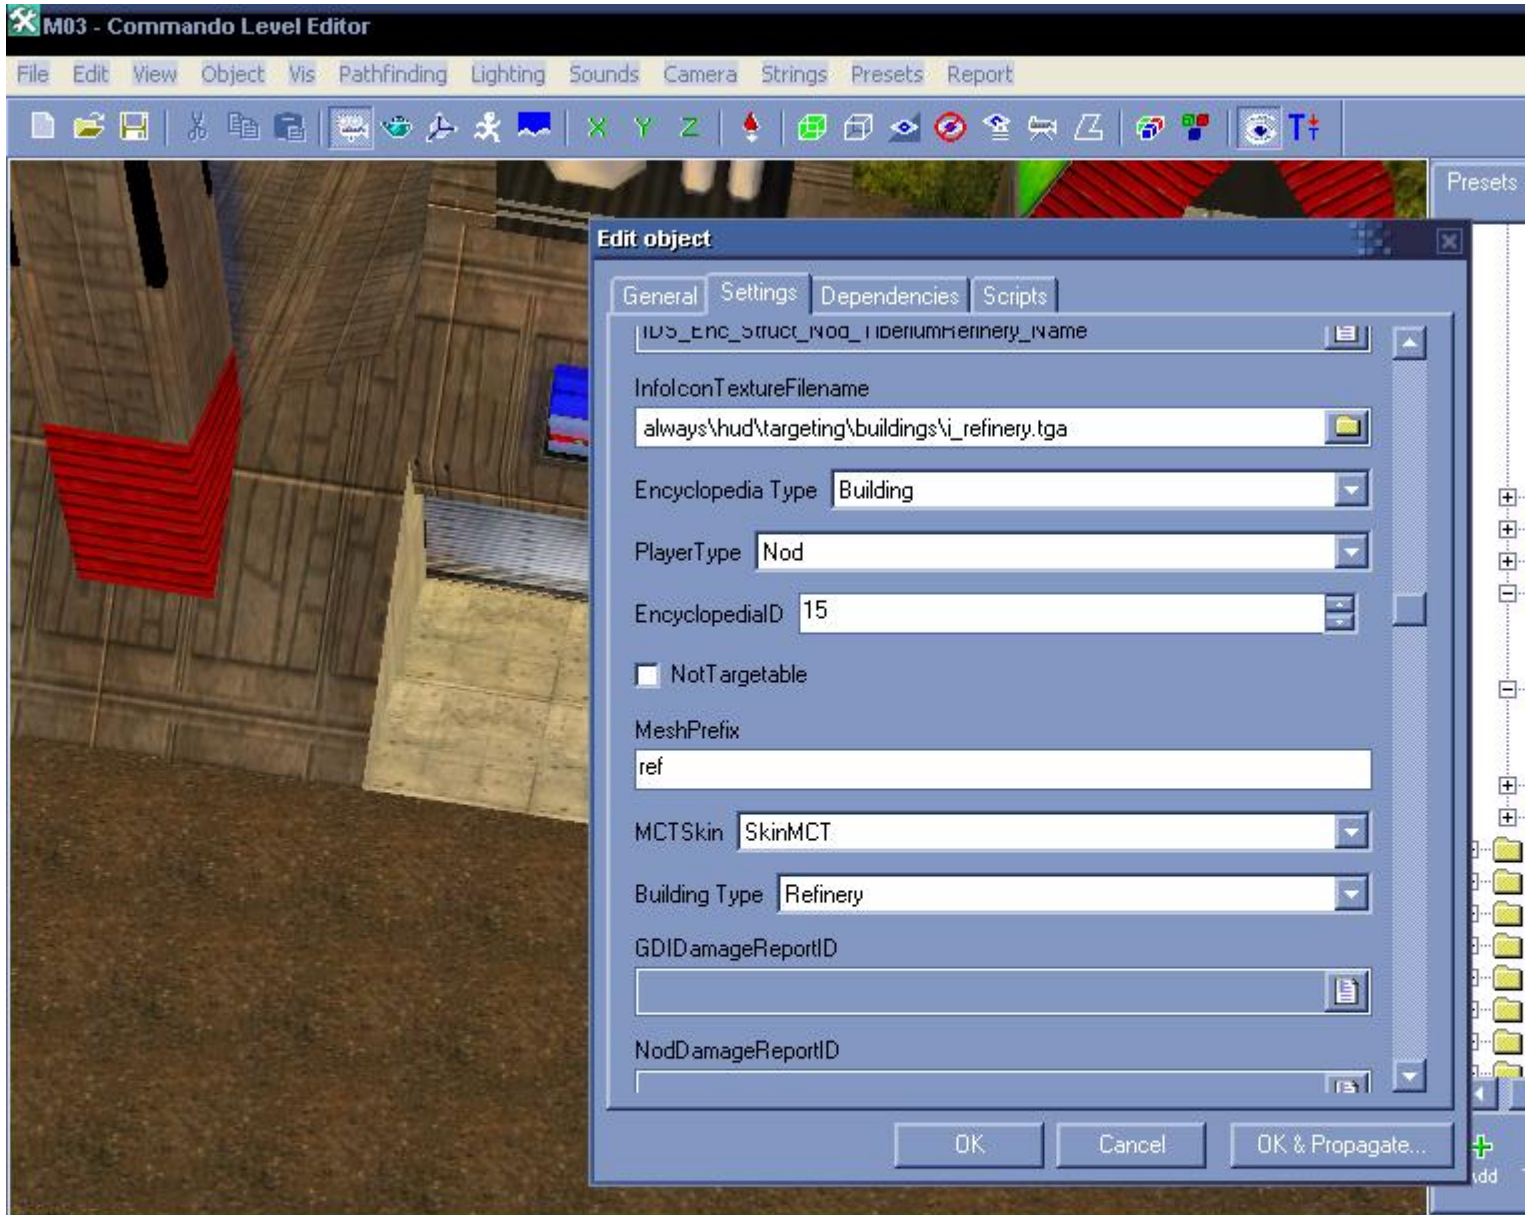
M03 - Commando Level Editor

File Edit View Object Vis Pathfinding Lighting Sounds Camera Strings Presets Report

X Y Z

Presets

Edit object

General Settings Dependencies Scripts

IDS_Enc_Struct_Nod_TiberiumRefinery_Name

InfoIconTextureFilename

always\hud\targeting\buildings\i_refinery.tga

Encyclopedia Type Building

PlayerType Nod

EncyclopediaID 15

NotTargetable

MeshPrefix

ref

MCTSkin SkinMCT

Building Type Refinery

GDIDamageReportID

NodDamageReportID

OK Cancel OK & Propagate...

Add